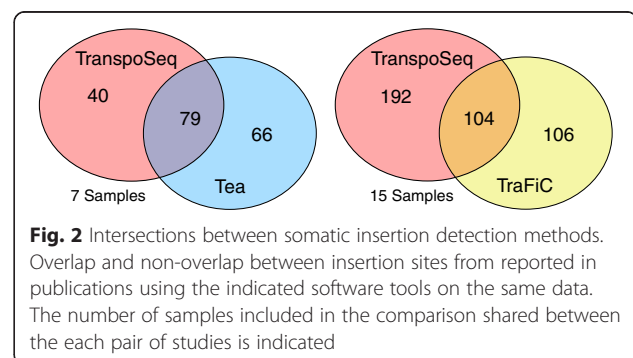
TranspoSeq
40
79
66
Tea
7 Samples

TranspoSeq
192
104
106
TraFiC
15 Samples

**Fig. 2** Intersections between somatic insertion detection methods. Overlap and non-overlap between insertion sites from reported in publications using the indicated software tools on the same data. The number of samples included in the comparison shared between the each pair of studies is indicated